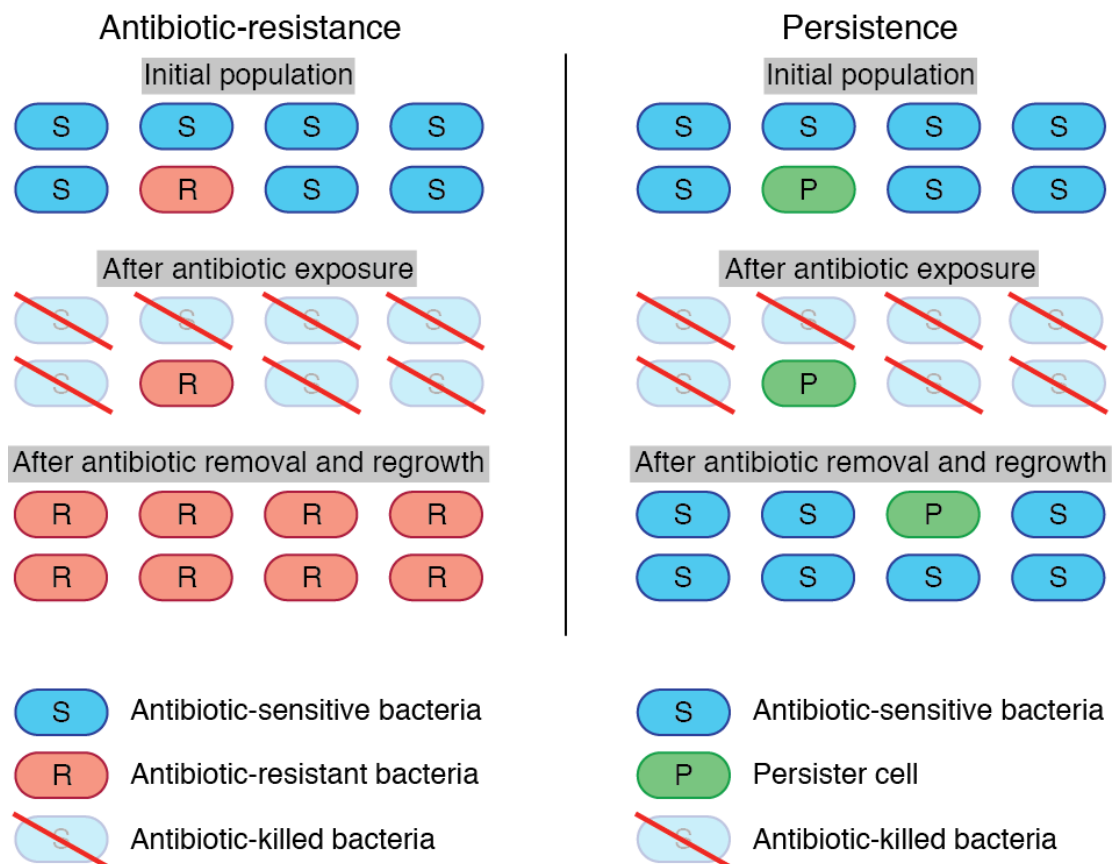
Antibiotic-resistance

Initial population

S S S S
S R S S

After antibiotic exposure

S S S S
S R S S

After antibiotic removal and regrowth

R R R R
R R R R

Persistence

Initial population

S S S S
S P S S

After antibiotic exposure

S S S S
S P S S

After antibiotic removal and regrowth

S S P S
S S S S

S Antibiotic-sensitive bacteria

R Antibiotic-resistant bacteria

S Antibiotic-killed bacteria

S Antibiotic-sensitive bacteria

P Persister cell

S Antibiotic-killed bacteria